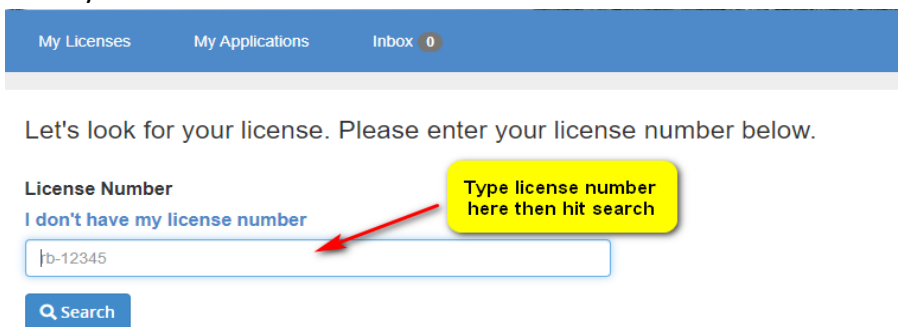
My Licenses My Applications Inbox 0

Let's look for your license. Please enter your license number below.

License Number

I don't have my license number

Type license number here then hit search

rb-12345

Search